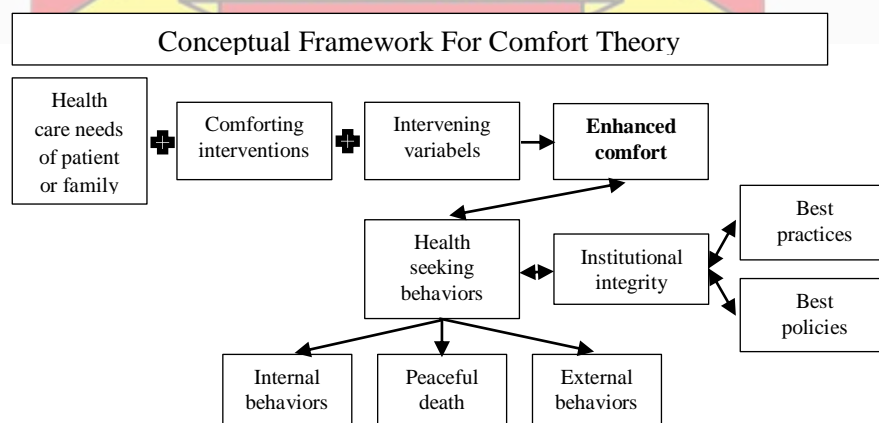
Conceptual Framework For Comfort Theory

Health care needs of patient or family

Comforting interventions

Intervening variabels

Enhanced comfort

Health seeking behaviors

Institutional integrity

Best practices

Best policies

Internal behaviors

Peaceful death

External behaviors